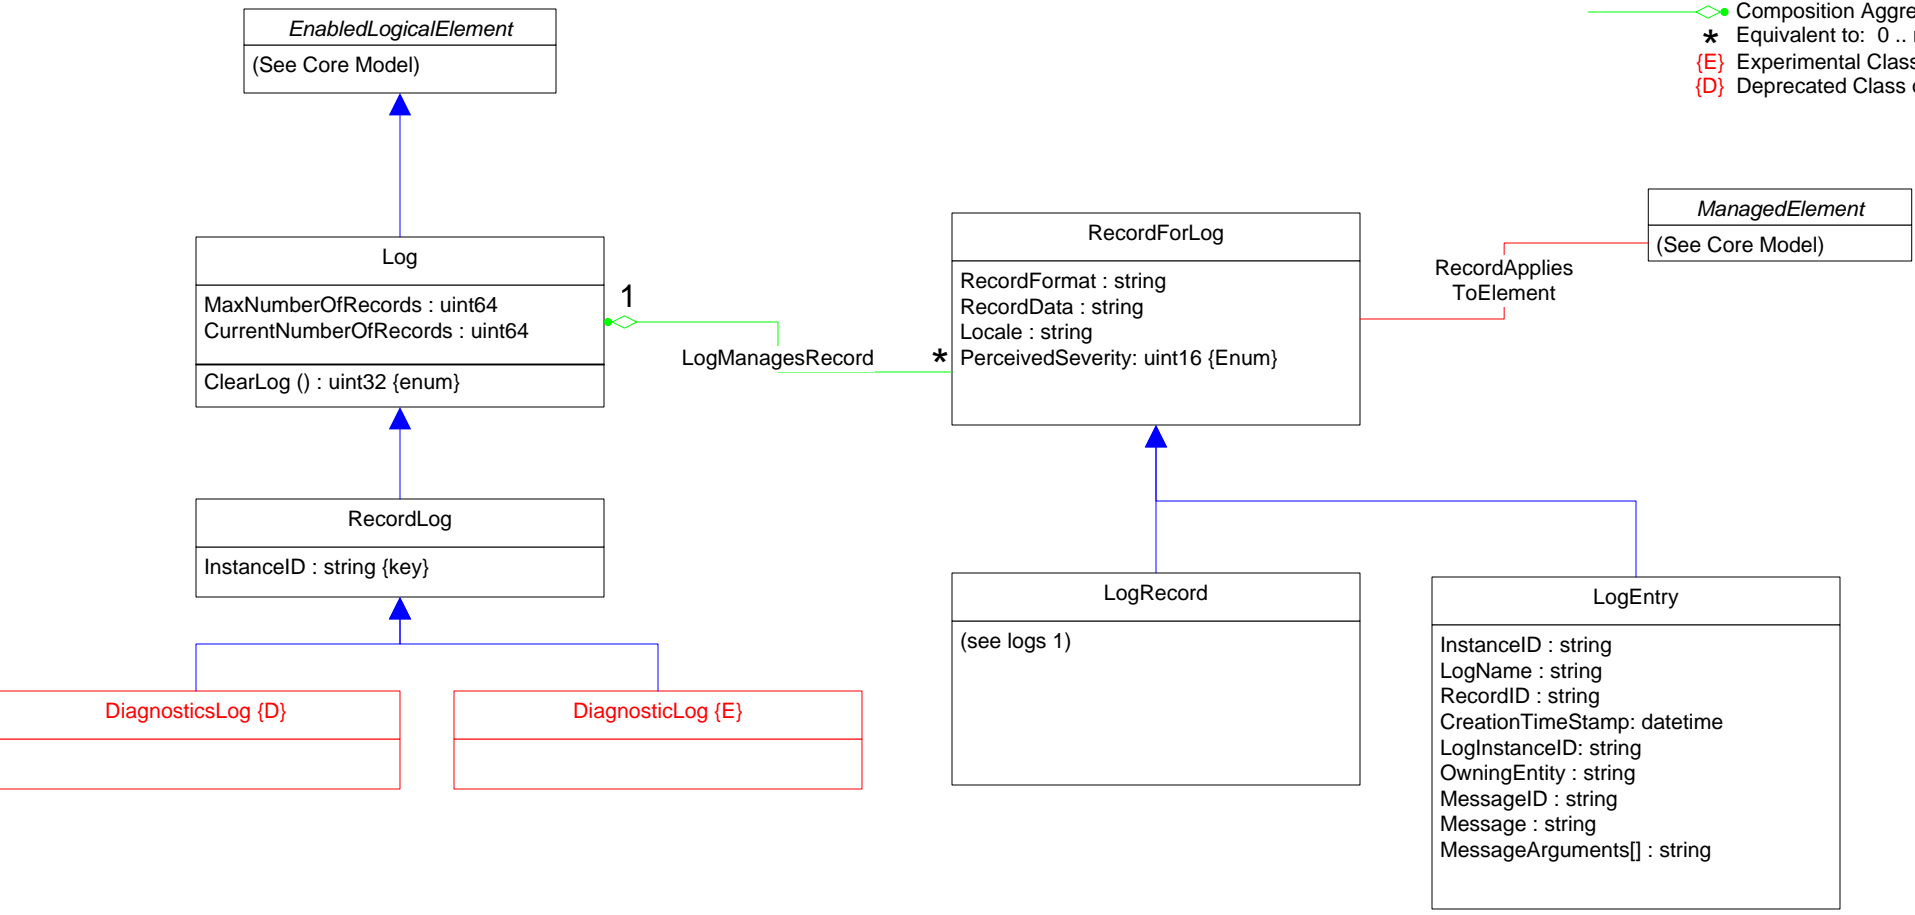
Composition Aggre
* Equivalent to: 0 ..
{E} Experimental Class
{D} Deprecated Class

EnabledLogicalElement
(See Core Model)

Log
MaxNumberOfRecords : uint64
CurrentNumberOfRecords : uint64
ClearLog () : uint32 {enum}

1
LogManagesRecord
*

RecordForLog
RecordFormat : string
RecordData : string
Locale : string
PerceivedSeverity: uint16 {Enum}

RecordApplies ToElement

ManagedElement
(See Core Model)

RecordLog
InstanceID : string {key}

DiagnosticsLog {D}

DiagnosticLog {E}

LogRecord
(see logs 1)

LogEntry
InstanceID : string
LogName : string
RecordID : string
CreationTimeStamp: datetime
LogInstanceID: string
OwningEntity : string
MessageID : string
Message : string
MessageArguments[] : string